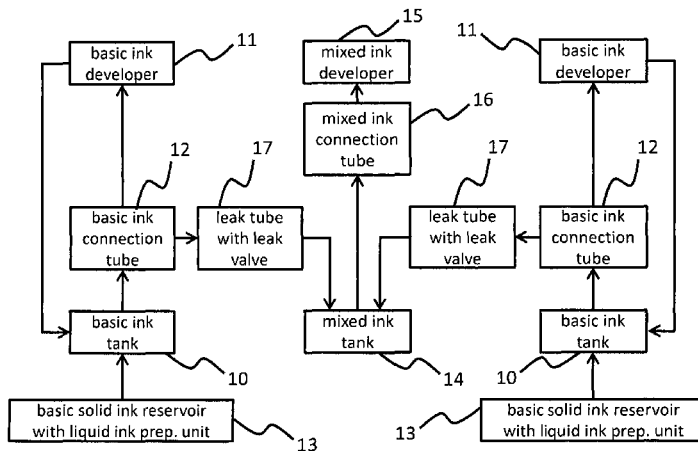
basic ink developer
11

15
mixed ink developer

11
basic ink developer

mixed ink connection tube
16

12
17

17
12

basic ink connection tube

leak tube with leak valve

leak tube with leak valve

basic ink connection tube

basic ink tank

mixed ink tank

basic ink tank

10
14
10

basic solid ink reservoir with liquid ink prep. unit
13

13
basic solid ink reservoir with liquid ink prep. unit